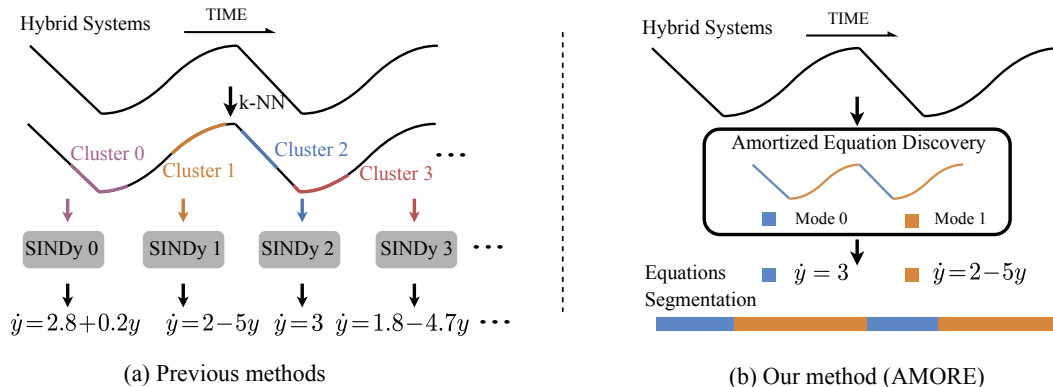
Hybrid Systems

TIME

k-NN

Cluster 0

Cluster 1

Cluster 2

Cluster 3

• • •

SINDy 0

SINDy 1

SINDy 2

SINDy 3

• • •

$\dot{y}=2.8+0.2y$ $\dot{y}=2-5y$ $\dot{y}=3$ $\dot{y}=1.8-4.7y$ • • •

(a) Previous methods

Hybrid Systems

TIME

Amortized Equation Discovery

Mode 0

Mode 1

Equations $\dot{y}=3$ $\dot{y}=2-5y$

Segmentation

(b) Our method (AMORE)